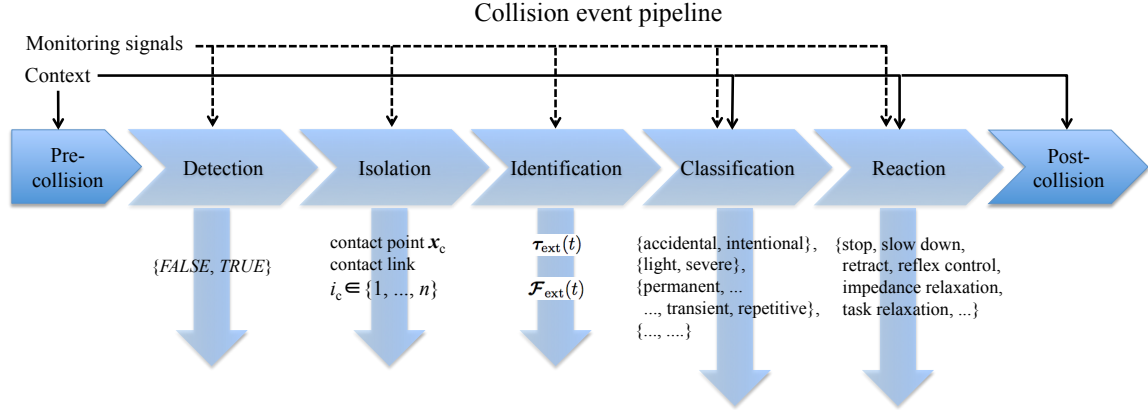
Collision event pipeline

Monitoring signals

Context

Pre-collision

Detection

Isolation

Identification

Classification

Reaction

Post-collision

{*FALSE*, *TRUE*}

contact point $\boldsymbol{x}_c$
contact link
$i_c \in \{1, ..., n\}$

$\boldsymbol{\tau}_{ext}(t)$

$\boldsymbol{\mathcal{F}}_{ext}(t)$

{accidental, intentional},
{light, severe},
{permanent, ...
..., transient, repetitive},
{..., ...}

{stop, slow down,
retract, reflex control,
impedance relaxation,
task relaxation, ...}